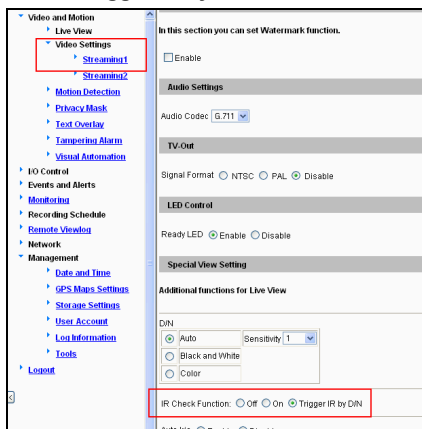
Video and Motion
Live View
Video Settings
Streaming1
Streaming2
Motion Detection
Privacy Mask
Text Overlay
Tampering Alarm
Visual Automation
I/O Control
Events and Alerts
Monitoring
Recording Schedule
Remote Viewlog
Network
Management
Date and Time
GPS Maps Settings
Storage Settings
User Account
Log Information
Tools
Logout

In this section you can set Watermark function.

Enable

Audio Settings

Audio Codec G.711

TV-Out

Signal Format NTSC PAL Disable

LED Control

Ready LED Enable Disable

Special View Setting

Additional functions for Live View

D/N

| Auto | Sensitivity 1 |
|---|---|
| Black and White | |
| Color | |

IR Check Function: Off On Trigger IR by D/N

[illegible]